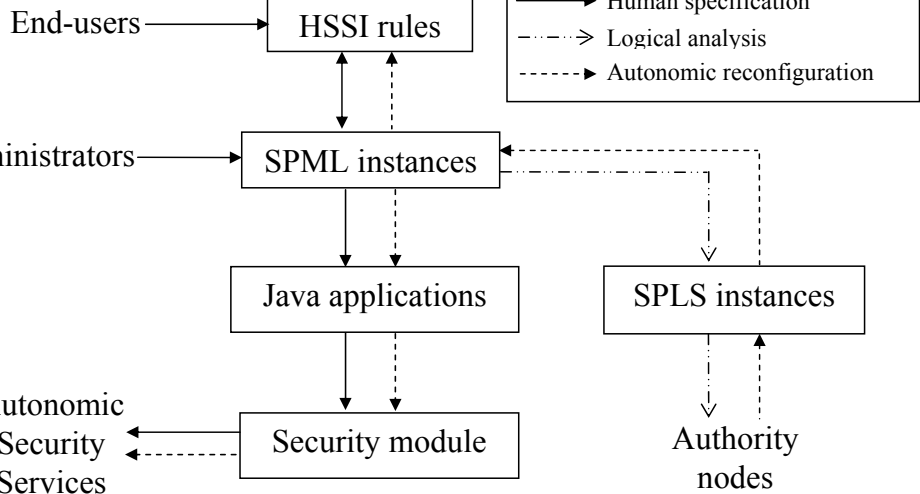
End-users

HSSI rules

Human specification

Logical analysis

Autonomic reconfiguration

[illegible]inistrators

SPML instances

Java applications

SPLS instances

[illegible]utonomic Security Services

Security module

Authority nodes